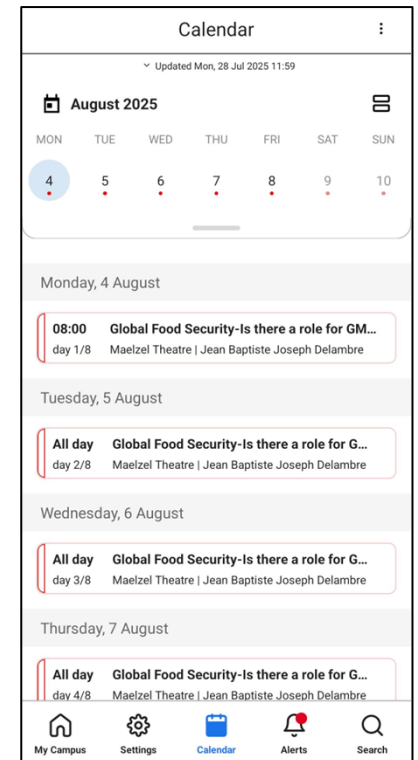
Calendar

Updated Mon, 28 Jul 2025 11:59

August 2025

| MON | TUE | WED | THU | FRI | SAT | SUN |
|---|---|---|---|---|---|---|
| 4 | 5 | 6 | 7 | 8 | 9 | 10 |

Monday, 4 August

08:00 Global Food Security-Is there a role for GM...
day 1/8 Maelzel Theatre | Jean Baptiste Joseph Delambre

Tuesday, 5 August

All day Global Food Security-Is there a role for G...
day 2/8 Maelzel Theatre | Jean Baptiste Joseph Delambre

Wednesday, 6 August

All day Global Food Security-Is there a role for G...
day 3/8 Maelzel Theatre | Jean Baptiste Joseph Delambre

Thursday, 7 August

All day Global Food Security-Is there a role for G...
day 4/8 Maelzel Theatre | Jean Baptiste Joseph Delambre

My Campus Settings Calendar Alerts Search